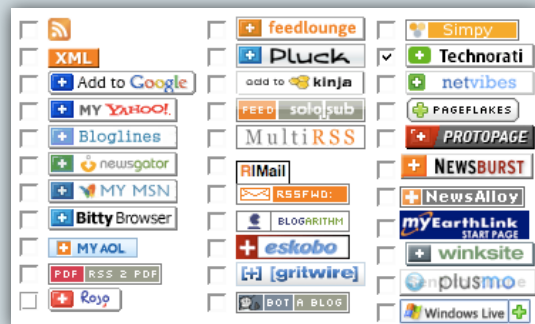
XML
Add to Google
MY YAHOO!
Bloglines
newsgator
MY MSN
Bitty Browser
MY AOL
PDF RSS 2 PDF
Rojo

feedlounge
Pluck
add to kinja
FEED solosub
MultiRSS
RIMail
RSSFWD:
BLOGARITHM
eskobo
[+] [gritwire]
BOT A BLOG

Simpy
✓ Technorati
netvibes
PAGEFLAKES
PROTOPAGE
NEWSBURST
NewsAlloy
MYEARTHLINK START PAGE
winksite
plusmo
Windows Live